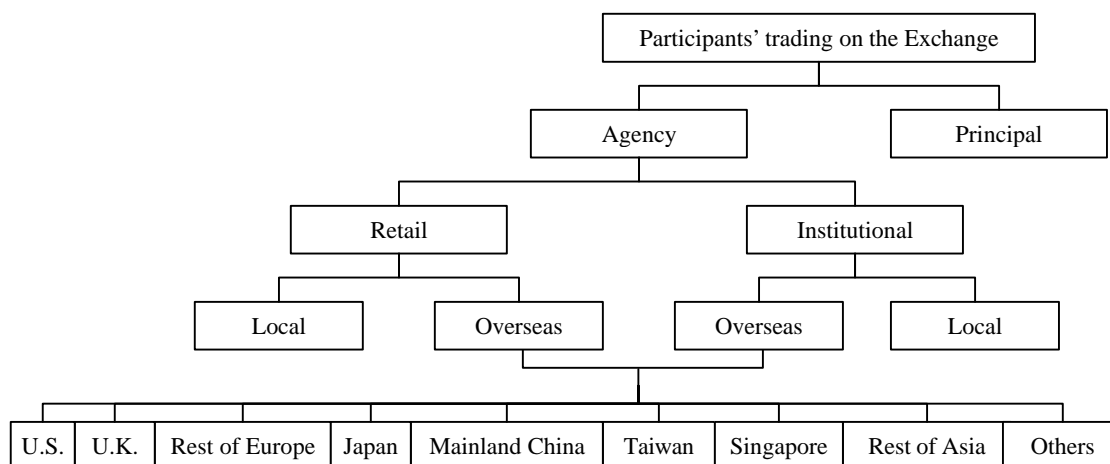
Participants' trading on the Exchange

Agency

Principal

Retail

Institutional

Local

Overseas

Overseas

Local

U.S.

U.K.

Rest of Europe

Japan

Mainland China

Taiwan

Singapore

Rest of Asia

Others